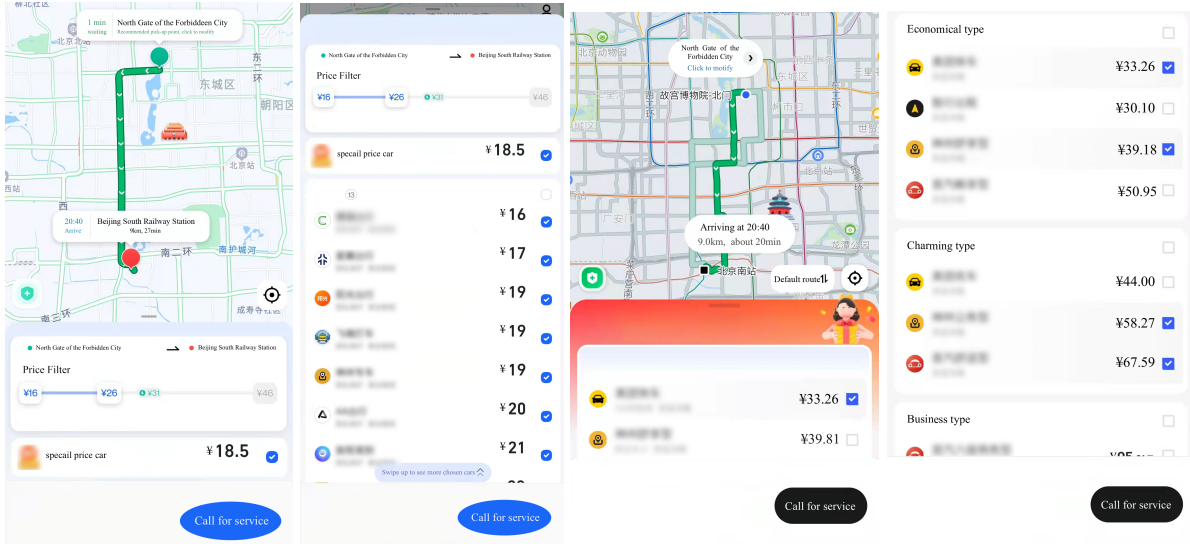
1 min waiting
North Gate of the Forbidden City
Recommended pick-up point, click to modify

北京北站
东城区
东二环
朝阳区
北京站
西站
20:40 Arrive
Beijing South Railway Station
9km, 27min
南二环
南护城河
南三环
成寿寺

North Gate of the Forbidden City
Beijing South Railway Station
Price Filter
¥16
¥26
¥31
¥46
specail price car
¥18.5
Call for service

North Gate of the Forbidden City
Beijing South Railway Station
Price Filter
¥16
¥26
¥31
¥46
specail price car
¥18.5
13
¥16
¥17
¥19
¥19
¥19
¥20
¥21
Swipe up to see more chosen cars
Call for service

北京动物园
North Gate of the Forbidden City
Click to motify
故宫博物院-北门
东城区
Arriving at 20:40
9.0km, about 20min
北京南站
Default route
¥33.26
¥39.81
Call for service

Economical type
¥33.26
¥30.10
¥39.18
¥50.95
Charming type
¥44.00
¥58.27
¥67.59
Business type
Call for service